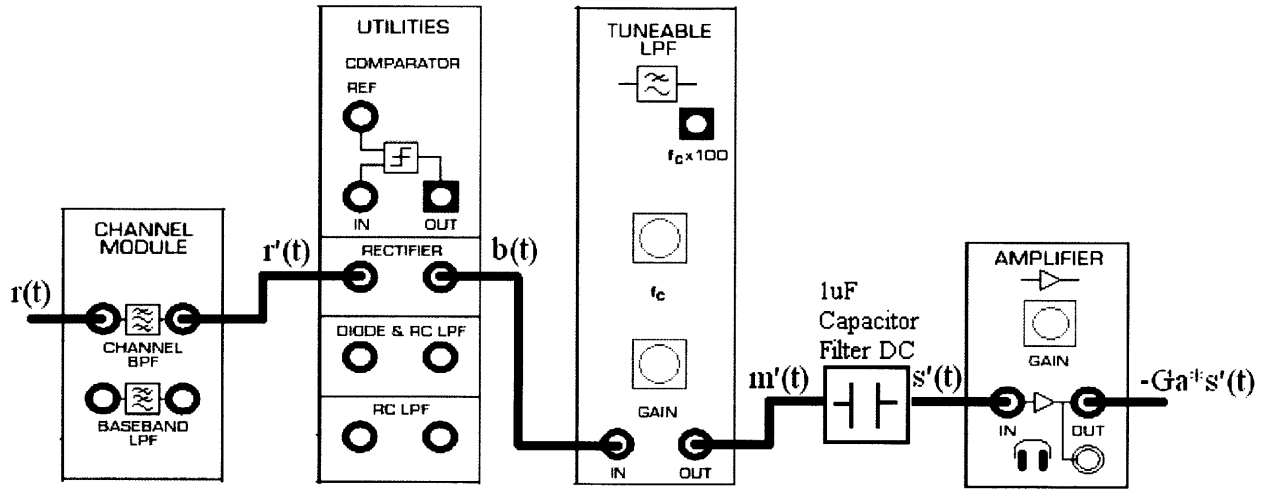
r(t)

CHANNEL MODULE

CHANNEL BPF

BASEBAND LPF

r'(t)

UTILITIES

COMPARATOR

REF

IN

OUT

RECTIFIER

DIODE & RC LPF

RC LPF

b(t)

TUNEABLE LPF

$f_c$x100

$f_c$

GAIN

IN

OUT

m'(t)

1uF Capacitor Filter DC

s'(t)

AMPLIFIER

GAIN

IN

OUT

-Ga*s'(t)